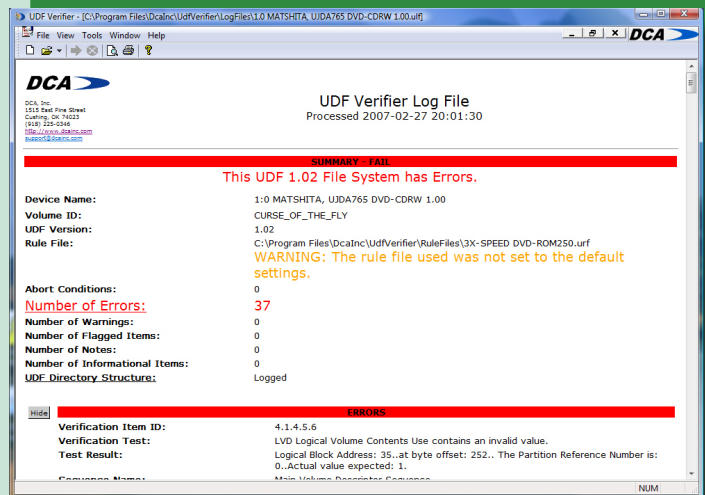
UDF Verifier - [C:\Program Files\DcaInc\UdfVerifier\LogFiles\1.0 MATSHITA, UJDA765 DVD-CDRW 1.00.ulf]

File View Tools Window Help

DCA

DCA

DCA, Inc.
1515 East Pine Street
Cushing, OK 74023
(918) 225-0346
http://www.dcainc.com
support@dcainc.com

UDF Verifier Log File
Processed 2007-02-27 20:01:30

SUMMARY - FAIL
This UDF 1.02 File System has Errors.

| | |
|---|---|
| **Device Name:** | 1:0 MATSHITA, UJDA765 DVD-CDRW 1.00 |
| **Volume ID:** | CURSE_OF_THE_FLY |
| **UDF Version:** | 1.02 |
| **Rule File:** | C:\Program Files\DcaInc\UdfVerifier\RuleFiles\3X-SPEED DVD-ROM250.urf WARNING: The rule file used was not set to the default settings. |
| **Abort Conditions:** | 0 |
| Number of Errors: | 37 |
| **Number of Warnings:** | 0 |
| **Number of Flagged Items:** | 0 |
| **Number of Notes:** | 0 |
| **Number of Informational Items:** | 0 |
| **UDF Directory Structure:** | Logged |

Hide

ERRORS

| | |
|---|---|
| **Verification Item ID:** | 4.1.4.5.6 |
| **Verification Test:** | LVD Logical Volume Contents Use contains an invalid value. |
| **Test Result:** | Logical Block Address: 35..at byte offset: 252.. The Partition Reference Number is: 0..Actual value expected: 1. |
| **Sequence Name:** | Main Volume Descriptor Sequence |

NUM